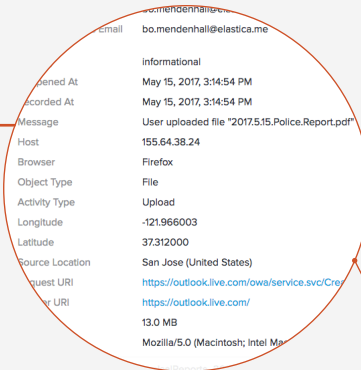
bo.mendenhall@elas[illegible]
Email bo.mendenhall@elastica.me
informational
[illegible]pened At May 15, 2017, 3:14:54 PM
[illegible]corded At May 15, 2017, 3:14:54 PM
Message User uploaded file "2017.5.15.Police.Report.pdf"
Host 155.64.38.24
Browser Firefox
Object Type File
Activity Type Upload
Longitude -121.966003
Latitude 37.312000
Source Location San Jose (United States)
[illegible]quest URI https://outlook.live.com/owa/service.svc/Cre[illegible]
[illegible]r URI https://outlook.live.com/
13.0 MB
Mozilla/5.0 (Macintosh; Intel Ma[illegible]